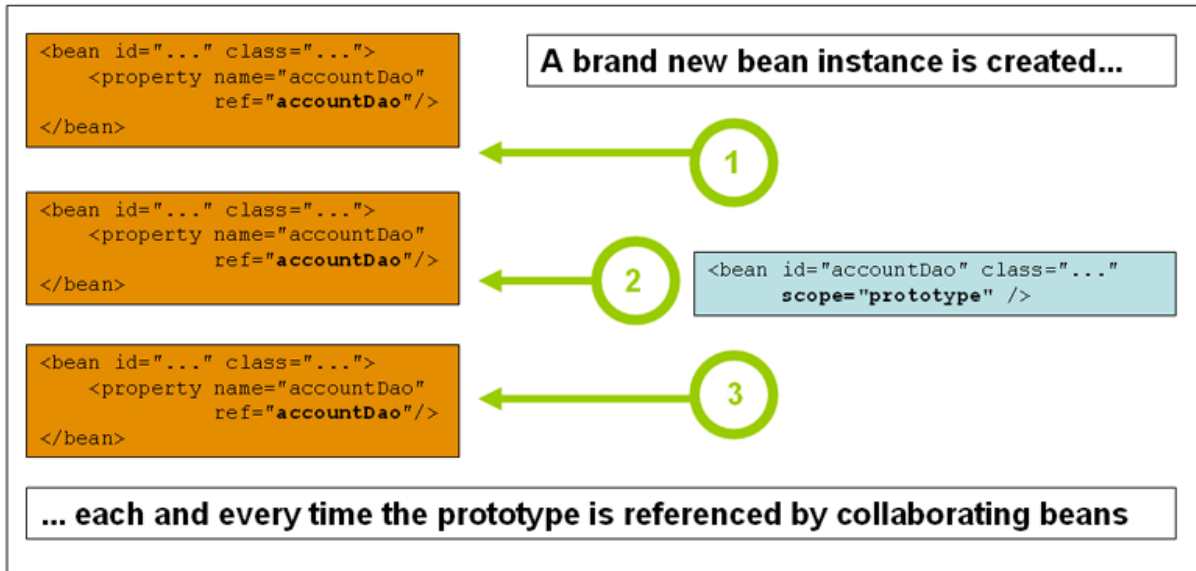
<bean id="..." class="...">
<property name="accountDao"
ref="accountDao"/>
</bean>

A brand new bean instance is created...

1

<bean id="..." class="...">
<property name="accountDao"
ref="accountDao"/>
</bean>

2

<bean id="accountDao" class="..."
scope="prototype" />

<bean id="..." class="...">
<property name="accountDao"
ref="accountDao"/>
</bean>

3

... each and every time the prototype is referenced by collaborating beans